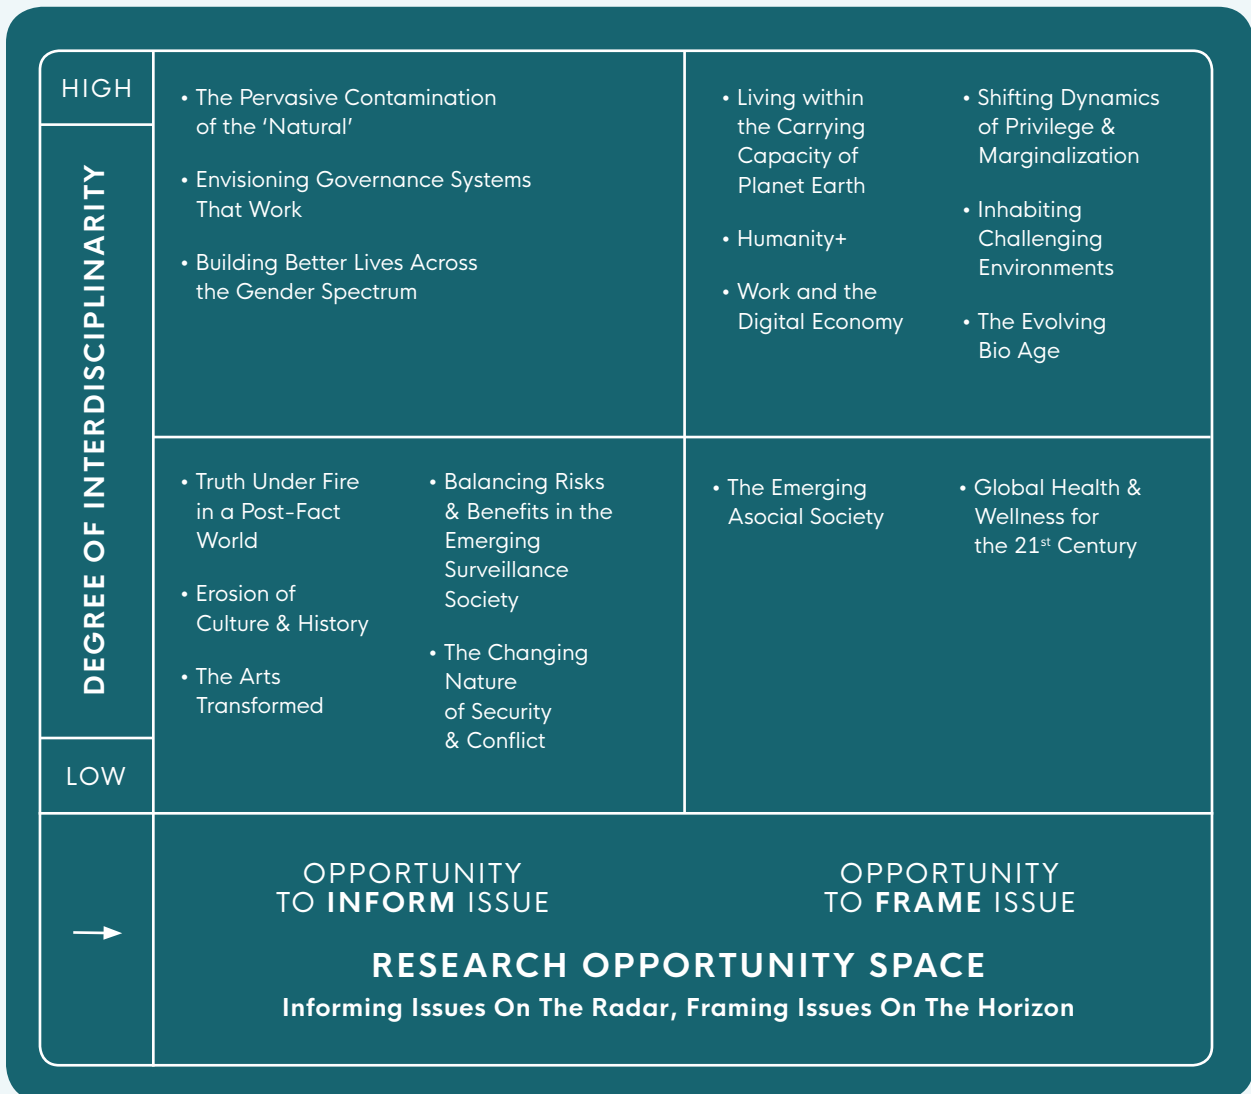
HIGH

DEGREE OF INTERDISCIPLINARITY

LOW

• The Pervasive Contamination of the 'Natural'

• Envisioning Governance Systems That Work

• Building Better Lives Across the Gender Spectrum

• Living within the Carrying Capacity of Planet Earth

• Humanity+

• Work and the Digital Economy

• Shifting Dynamics of Privilege & Marginalization

• Inhabiting Challenging Environments

• The Evolving Bio Age

• Truth Under Fire in a Post-Fact World

• Erosion of Culture & History

• The Arts Transformed

• Balancing Risks & Benefits in the Emerging Surveillance Society

• The Changing Nature of Security & Conflict

• The Emerging Asocial Society

• Global Health & Wellness for the 21$^{st}$ Century

OPPORTUNITY TO INFORM ISSUE

OPPORTUNITY TO FRAME ISSUE

RESEARCH OPPORTUNITY SPACE

Informing Issues On The Radar, Framing Issues On The Horizon